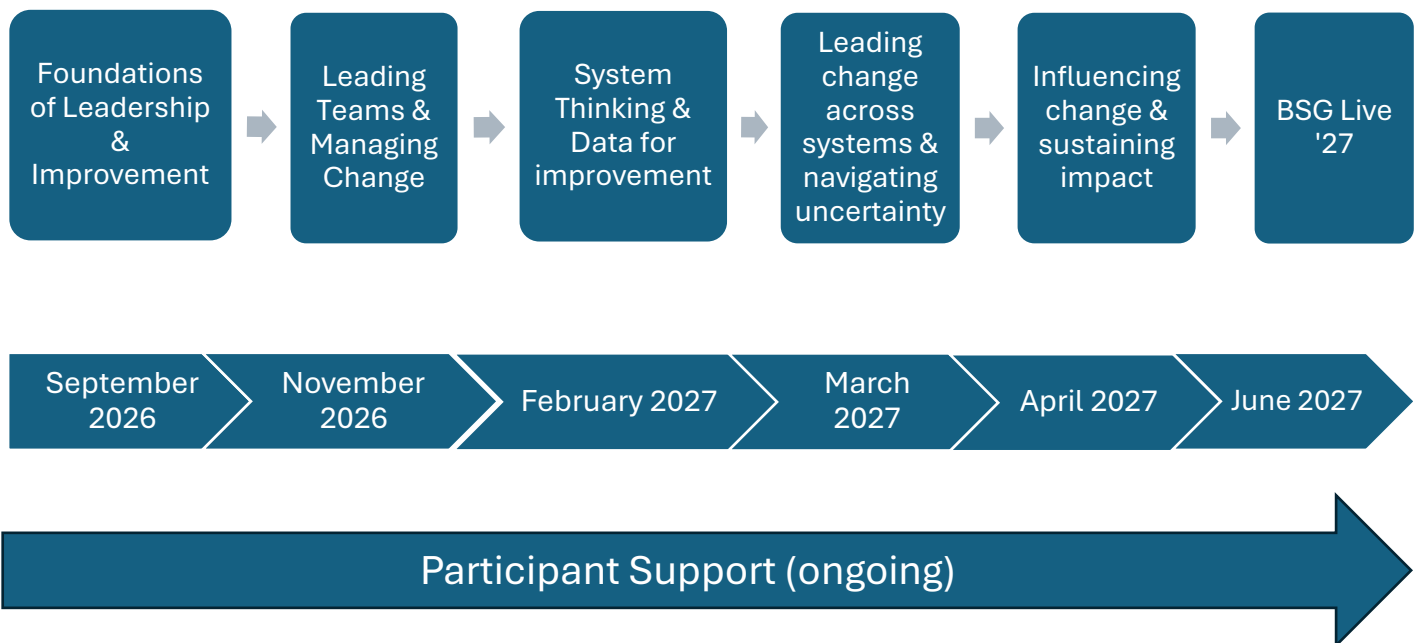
Foundations of Leadership & Improvement

Leading Teams & Managing Change

System Thinking & Data for improvement

Leading change across systems & navigating uncertainty

Influencing change & sustaining impact

BSG Live '27

September 2026

November 2026

February 2027

March 2027

April 2027

June 2027

Participant Support (ongoing)